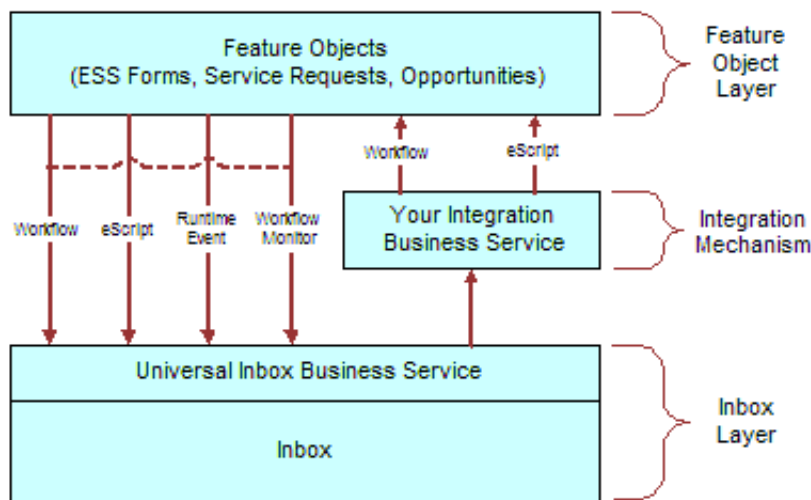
Feature Objects
(ESS Forms, Service Requests, Opportunities)

Feature Object Layer

Workflow

eScript

Workflow

eScript

Runtime Event

Workflow Monitor

Your Integration Business Service

Integration Mechanism

Universal Inbox Business Service

Inbox

Inbox Layer